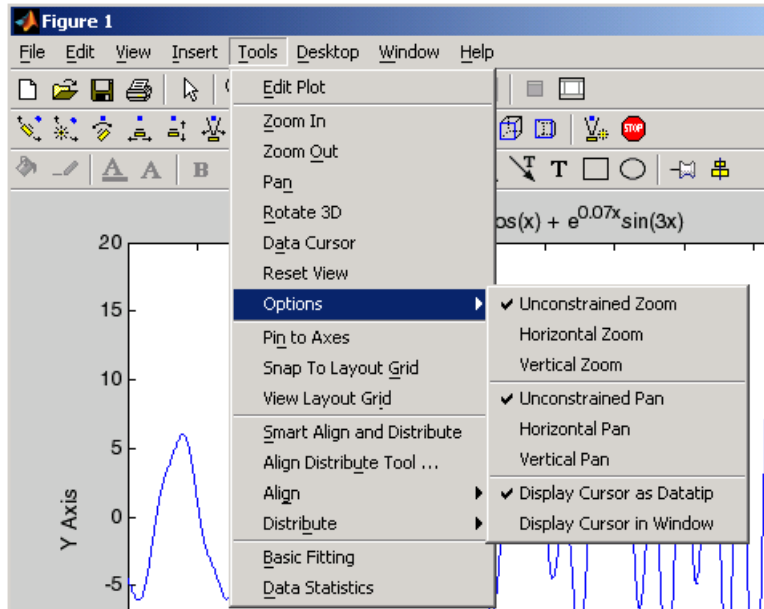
Figure 1

File Edit View Insert Tools Desktop Window Help

Edit Plot
Zoom In
Zoom Out
Pan
Rotate 3D
Data Cursor
Reset View
Options
Pin to Axes
Snap To Layout Grid
View Layout Grid
Smart Align and Distribute
Align Distribute Tool ...
Align
Distribute
Basic Fitting
Data Statistics

✔ Unconstrained Zoom
Horizontal Zoom
Vertical Zoom
✔ Unconstrained Pan
Horizontal Pan
Vertical Pan
✔ Display Cursor as Datatip
Display Cursor in Window

A A B T

os(x) + $e^{0.07x}$sin(3x)

20
15
10
5
0
-5

Y Axis